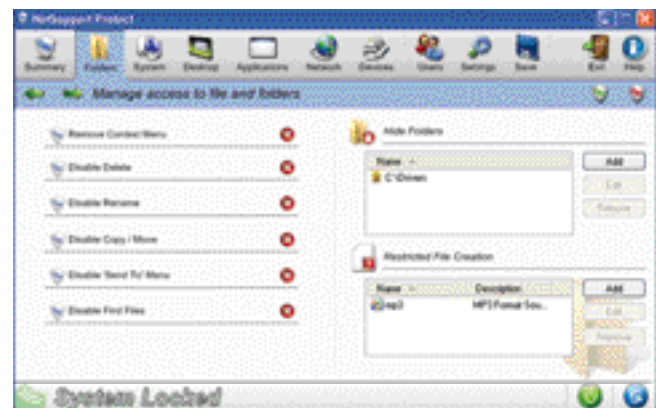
NetSupport Protect

Summary Folders System Desktop Applications Network Devices Users Settings Save Exit Help

Manage access to file and folders

Remove Context Menu

Disable Delete

Disable Rename

Disable Copy / Move

Disable 'Send To' Menu

Disable Find Files

Hide Folders

| Name |
|---|
| C:\Drivers |

Add

Edit

Remove

Restricted File Creation

| Name | Description |
|---|---|
| mp3 | MP3 Format Sou... |

Add

Edit

Remove

System Locked